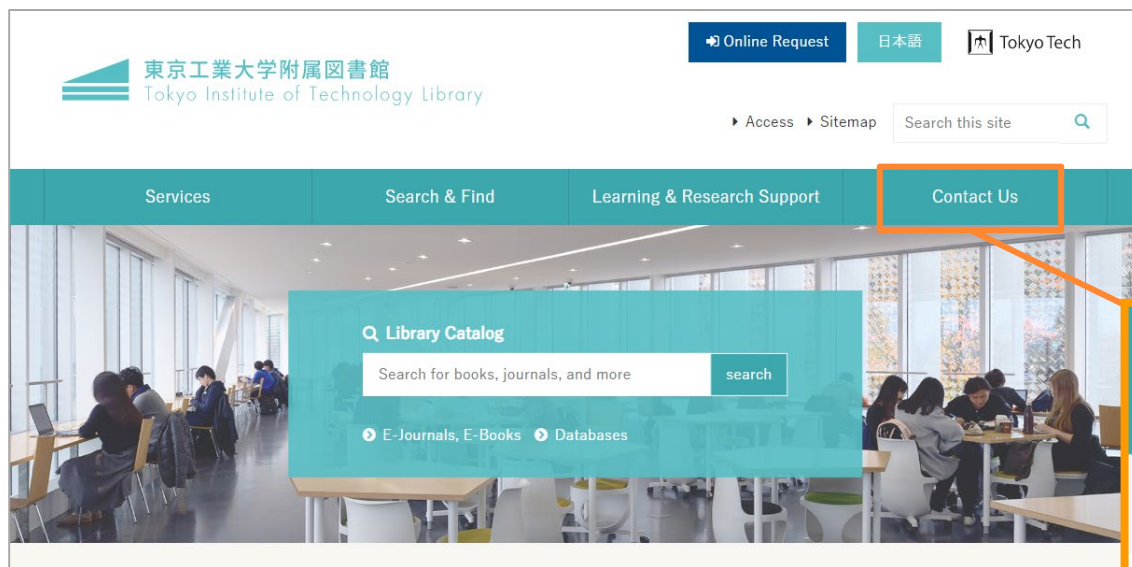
東京工業大学附属図書館
Tokyo Institute of Technology Library

Online Request
日本語
Tokyo Tech

Access
Sitemap
Search this site

Services
Search & Find
Learning & Research Support
Contact Us

Library Catalog
Search for books, journals, and more
search
E-Journals, E-Books
Databases